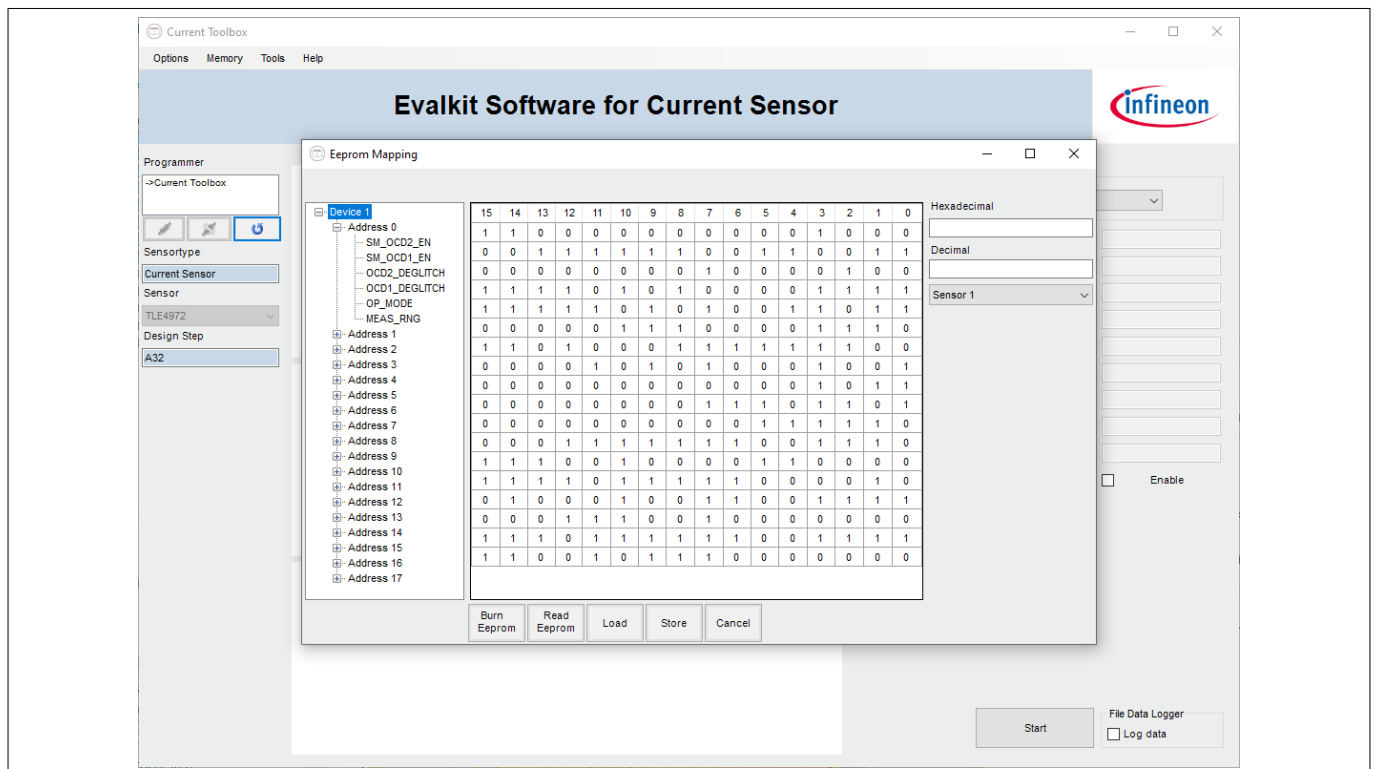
Current Toolbox

Options Memory Tools Help

Evalkit Software for Current Sensor

infineon

Programmer

->Current Toolbox

Sensortype

Current Sensor

Sensor

TLE4972

Design Step

A32

Eeprom Mapping

Device 1
Address 0
SM_OCD2_EN
SM_OCD1_EN
OCD2_DEGLITCH
OCD1_DEGLITCH
OP_MODE
MEAS_RNG
Address 1
Address 2
Address 3
Address 4
Address 5
Address 6
Address 7
Address 8
Address 9
Address 10
Address 11
Address 12
Address 13
Address 14
Address 15
Address 16
Address 17

| 15 | 14 | 13 | 12 | 11 | 10 | 9 | 8 | 7 | 6 | 5 | 4 | 3 | 2 | 1 | 0 |
|---|---|---|---|---|---|---|---|---|---|---|---|---|---|---|---|
| 1 | 1 | 0 | 0 | 0 | 0 | 0 | 0 | 0 | 0 | 0 | 0 | 1 | 0 | 0 | 0 |
| 0 | 0 | 1 | 1 | 1 | 1 | 1 | 1 | 0 | 0 | 1 | 1 | 0 | 0 | 1 | 1 |
| 0 | 0 | 0 | 0 | 0 | 0 | 0 | 0 | 1 | 0 | 0 | 0 | 0 | 1 | 0 | 0 |
| 1 | 1 | 1 | 1 | 0 | 1 | 0 | 1 | 0 | 0 | 0 | 0 | 1 | 1 | 1 | 1 |
| 1 | 1 | 1 | 1 | 1 | 0 | 1 | 0 | 1 | 0 | 1 | 1 | 1 | 0 | 1 | 1 |
| 0 | 0 | 0 | 0 | 0 | 1 | 1 | 1 | 0 | 0 | 0 | 0 | 1 | 1 | 1 | 0 |
| 1 | 1 | 0 | 1 | 0 | 0 | 0 | 1 | 1 | 1 | 1 | 1 | 1 | 1 | 0 | 0 |
| 0 | 0 | 0 | 0 | 1 | 0 | 1 | 0 | 1 | 0 | 0 | 0 | 1 | 0 | 0 | 1 |
| 0 | 0 | 0 | 0 | 0 | 0 | 0 | 0 | 0 | 0 | 0 | 0 | 1 | 0 | 1 | 1 |
| 0 | 0 | 0 | 0 | 0 | 0 | 0 | 0 | 1 | 1 | 1 | 0 | 1 | 1 | 0 | 1 |
| 0 | 0 | 0 | 0 | 0 | 0 | 0 | 0 | 0 | 0 | 0 | 1 | 1 | 1 | 1 | 0 |
| 0 | 0 | 0 | 1 | 1 | 1 | 1 | 1 | 1 | 1 | 0 | 0 | 1 | 1 | 1 | 0 |
| 1 | 1 | 1 | 0 | 0 | 1 | 0 | 0 | 0 | 0 | 1 | 1 | 0 | 0 | 0 | 0 |
| 1 | 1 | 1 | 1 | 0 | 1 | 1 | 1 | 1 | 1 | 0 | 0 | 0 | 0 | 1 | 0 |
| 0 | 1 | 0 | 0 | 0 | 1 | 0 | 0 | 1 | 1 | 0 | 0 | 1 | 1 | 1 | 1 |
| 0 | 0 | 0 | 1 | 1 | 1 | 0 | 0 | 1 | 0 | 0 | 0 | 0 | 0 | 0 | 0 |
| 1 | 1 | 1 | 0 | 1 | 1 | 1 | 1 | 1 | 1 | 0 | 0 | 1 | 1 | 1 | 1 |
| 1 | 1 | 0 | 0 | 1 | 0 | 1 | 1 | 1 | 0 | 0 | 0 | 0 | 0 | 0 | 0 |

Hexadecimal

Decimal

Sensor 1

Burn Eeprom
Read Eeprom
Load
Store
Cancel

Enable

Start

File Data Logger
Log data